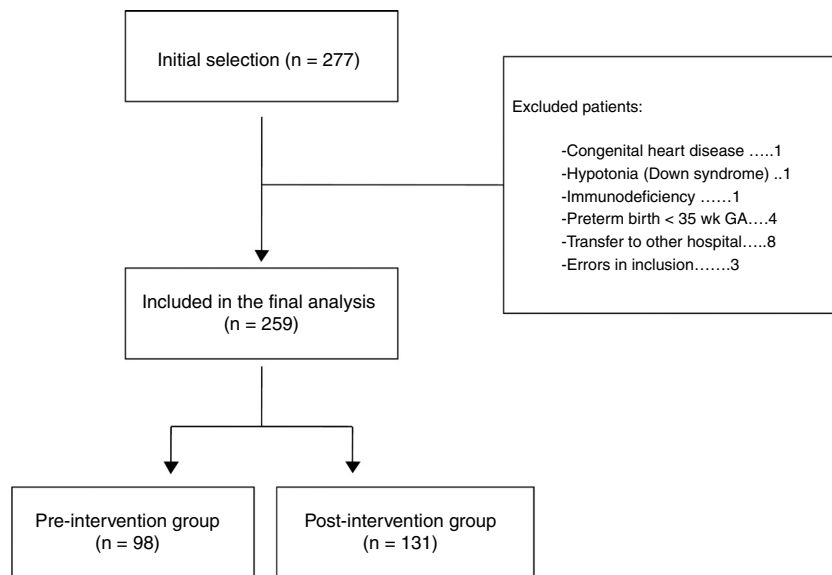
Initial selection (n = 277)

Excluded patients:

-Congenital heart disease …..1
-Hypotonia (Down syndrome) ..1
-Immunodeficiency ……1
-Preterm birth < 35 wk GA….4
-Transfer to other hospital…..8
-Errors in inclusion…….3

Included in the final analysis (n = 259)

Pre-intervention group (n = 98)

Post-intervention group (n = 131)